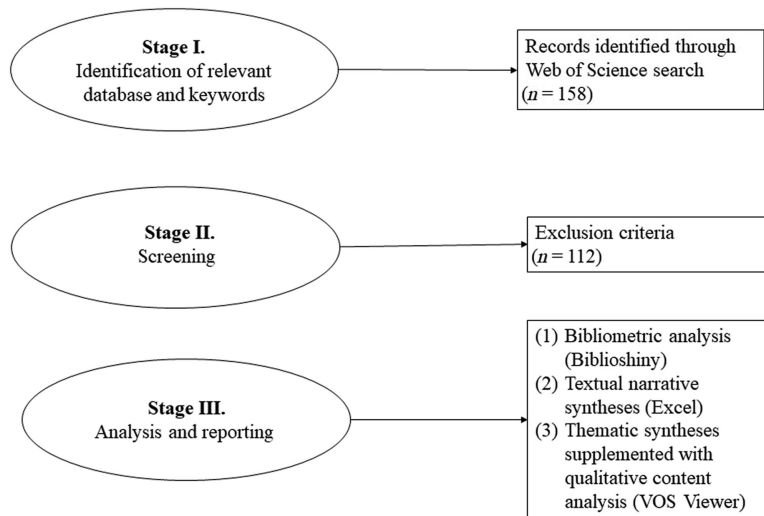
Stage I.
Identification of relevant database and keywords

Records identified through Web of Science search
($n = 158$)

Stage II.
Screening

Exclusion criteria
($n = 112$)

Stage III.
Analysis and reporting

(1) Bibliometric analysis (Biblioshiny)
(2) Textual narrative syntheses (Excel)
(3) Thematic syntheses supplemented with qualitative content analysis (VOS Viewer)